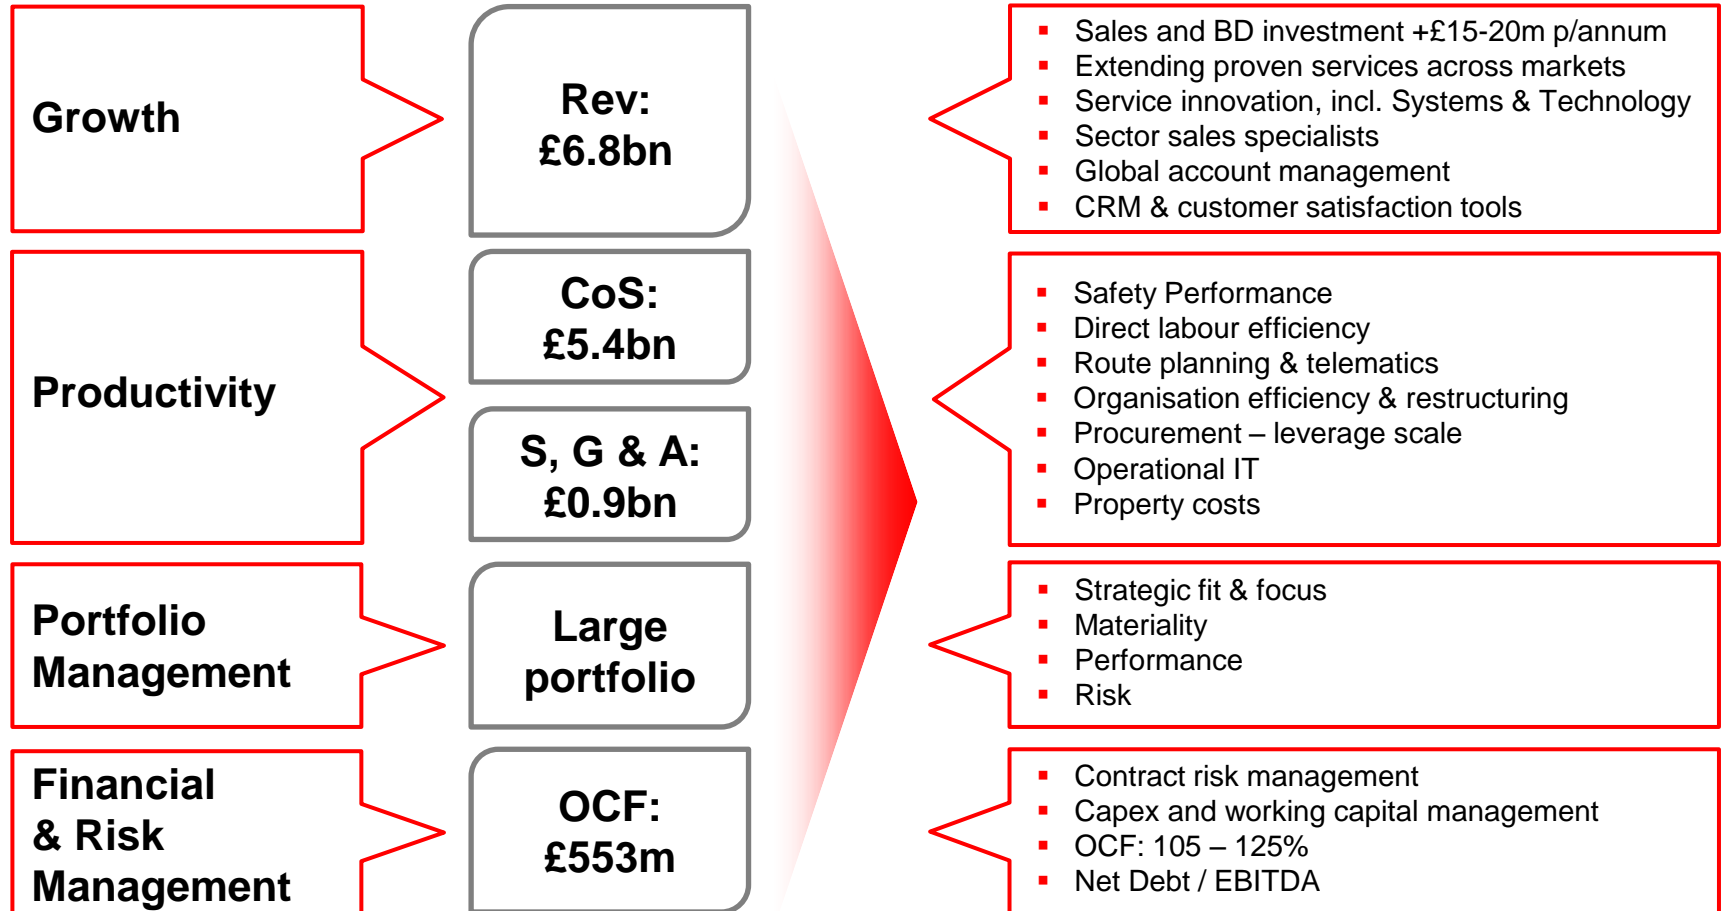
Growth

Rev: £6.8bn

- Sales and BD investment +£15-20m p/annum
- Extending proven services across markets
- Service innovation, incl. Systems & Technology
- Sector sales specialists
- Global account management
- CRM & customer satisfaction tools

Productivity

CoS: £5.4bn

S, G & A: £0.9bn

- Safety Performance
- Direct labour efficiency
- Route planning & telematics
- Organisation efficiency & restructuring
- Procurement – leverage scale
- Operational IT
- Property costs

Portfolio Management

Large portfolio

- Strategic fit & focus
- Materiality
- Performance
- Risk

Financial & Risk Management

OCF: £553m

- Contract risk management
- Capex and working capital management
- OCF: 105 – 125%
- Net Debt / EBITDA